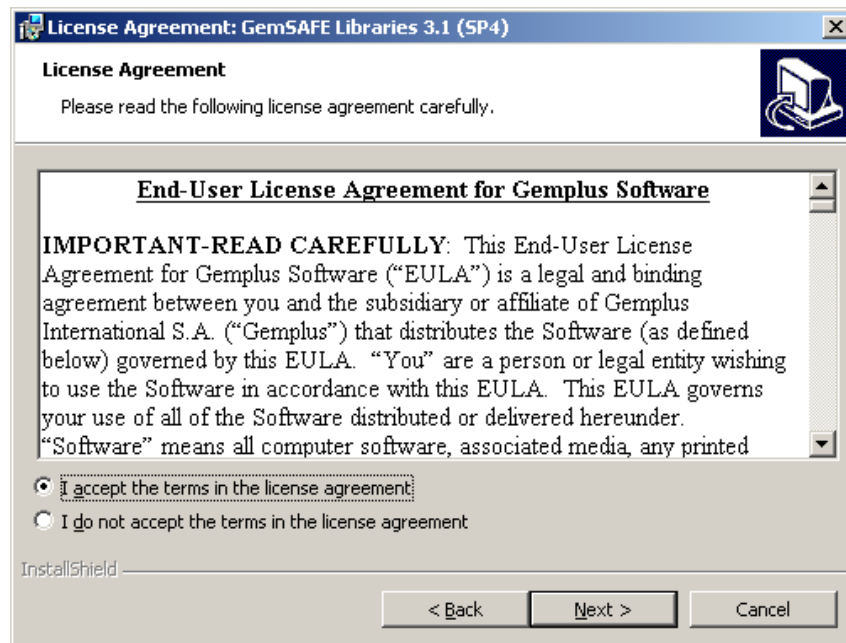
License Agreement: GemSAFE Libraries 3.1 (SP4)

License Agreement

Please read the following license agreement carefully.

End-User License Agreement for Gemplus Software

IMPORTANT-READ CAREFULLY: This End-User License Agreement for Gemplus Software ("EULA") is a legal and binding agreement between you and the subsidiary or affiliate of Gemplus International S.A. ("Gemplus") that distributes the Software (as defined below) governed by this EULA. "You" are a person or legal entity wishing to use the Software in accordance with this EULA. This EULA governs your use of all of the Software distributed or delivered hereunder. "Software" means all computer software, associated media, any printed

I accept the terms in the license agreement

I do not accept the terms in the license agreement

InstallShield

< Back

Next >

Cancel